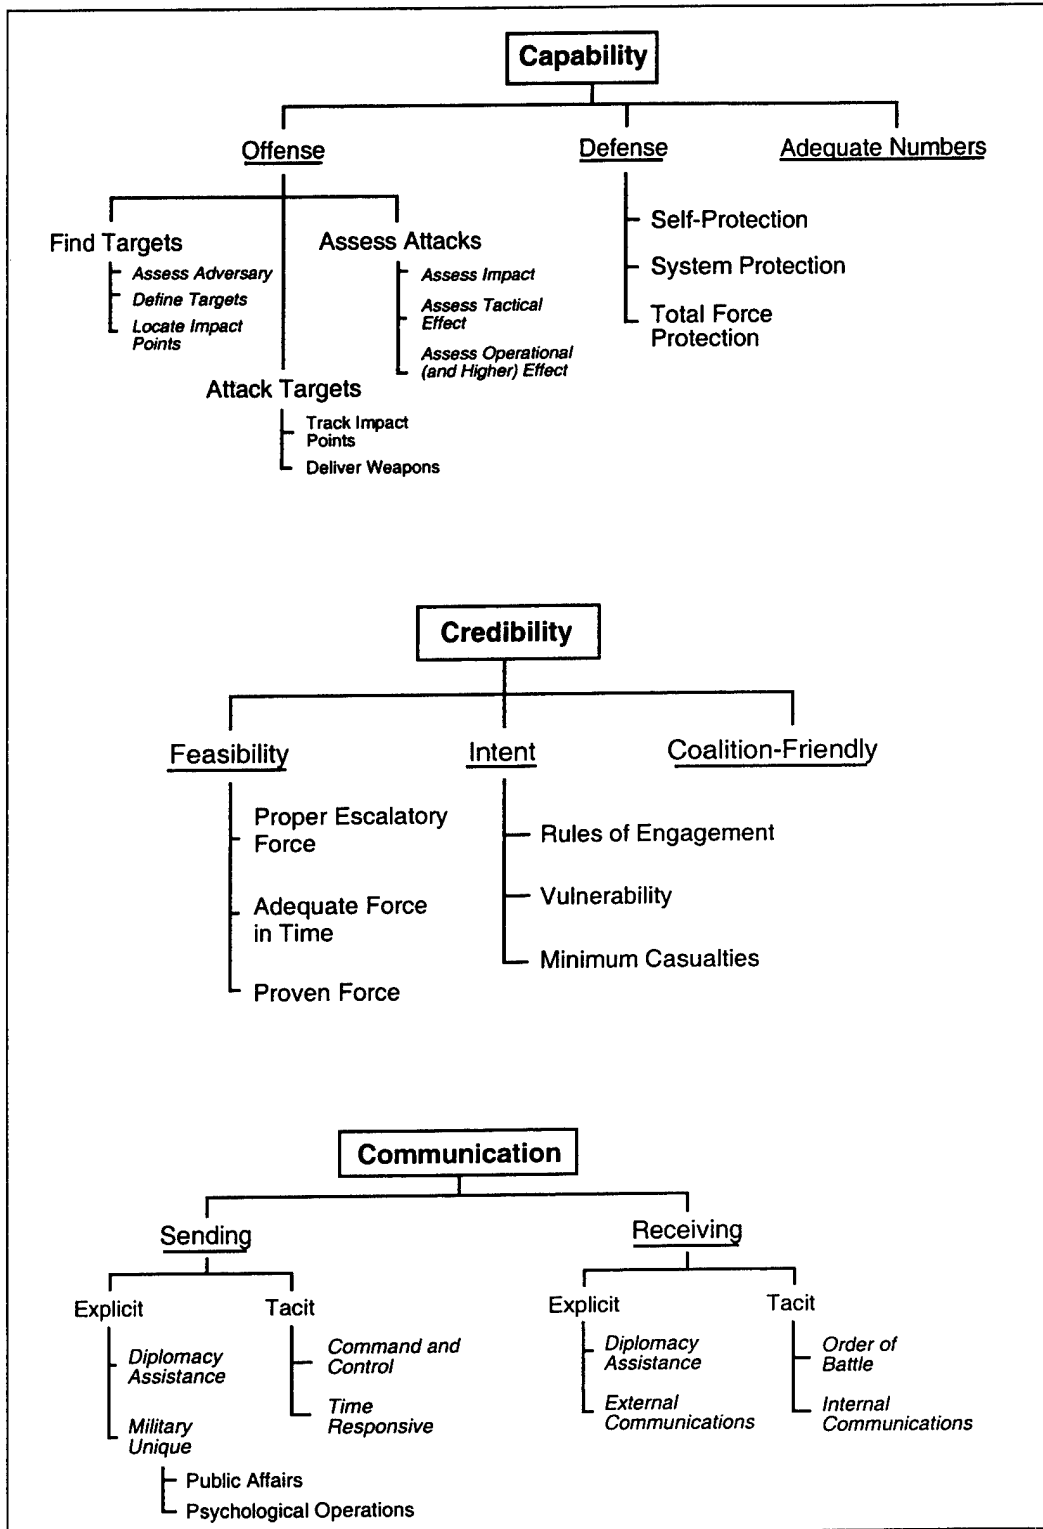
Capability

Offense

Find Targets
Assess Adversary
Define Targets
Locate Impact Points

Attack Targets
Track Impact Points
Deliver Weapons

Assess Attacks
Assess Impact
Assess Tactical Effect
Assess Operational (and Higher) Effect

Defense
Self-Protection
System Protection
Total Force Protection

Adequate Numbers

Credibility

Feasibility
Proper Escalatory Force
Adequate Force in Time
Proven Force

Intent
Rules of Engagement
Vulnerability
Minimum Casualties

Coalition-Friendly

Communication

Sending

Explicit
Diplomacy Assistance
Military Unique
Public Affairs
Psychological Operations

Tacit
Command and Control
Time Responsive

Receiving

Explicit
Diplomacy Assistance
External Communications

Tacit
Order of Battle
Internal Communications